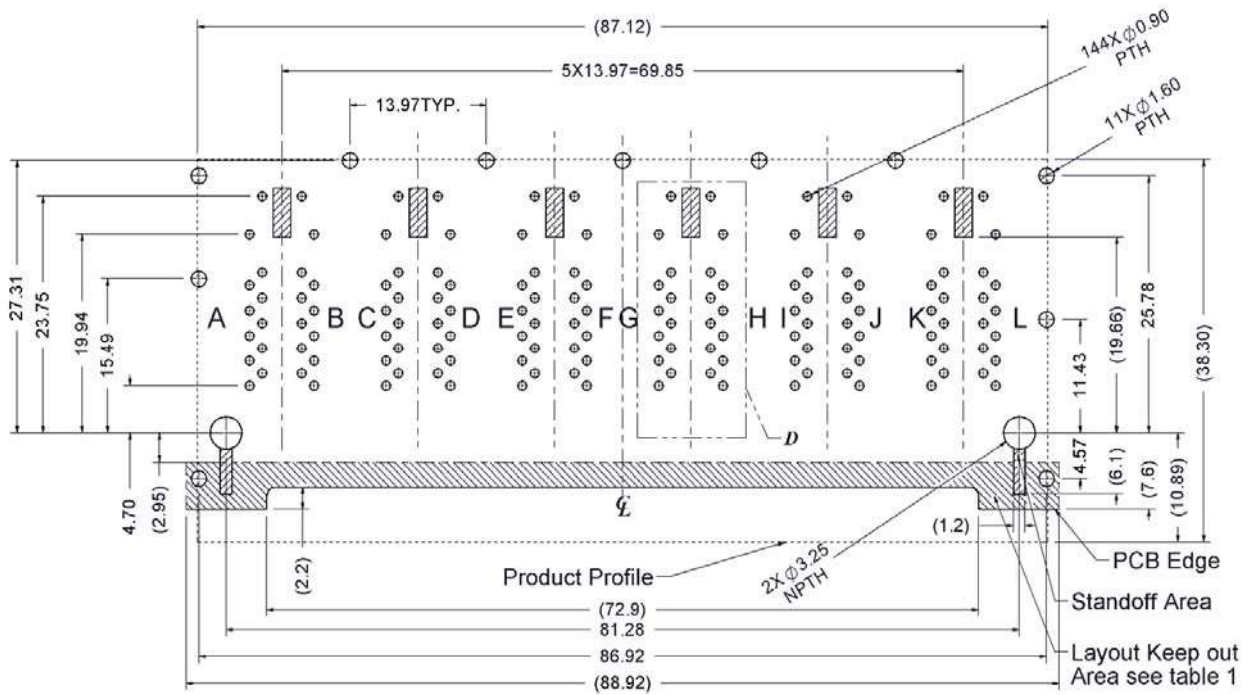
(87.12)

5X13.97=69.85

13.97TYP.

144X $\phi$0.90 PTH

11X $\phi$1.60 PTH

27.31

23.75

19.94

15.49

A B C D E F G H I J K L

(19.66)

25.78

11.43

(38.30)

D

4.57

(6.1)

(7.6)

(10.89)

4.70

(2.95)

$\mathcal{C}_L$

(2.2)

(1.2)

2X $\phi$3.25 NPTH

PCB Edge

Product Profile

Standoff Area

(72.9)

81.28

86.92

(88.92)

Layout Keep out Area see table 1